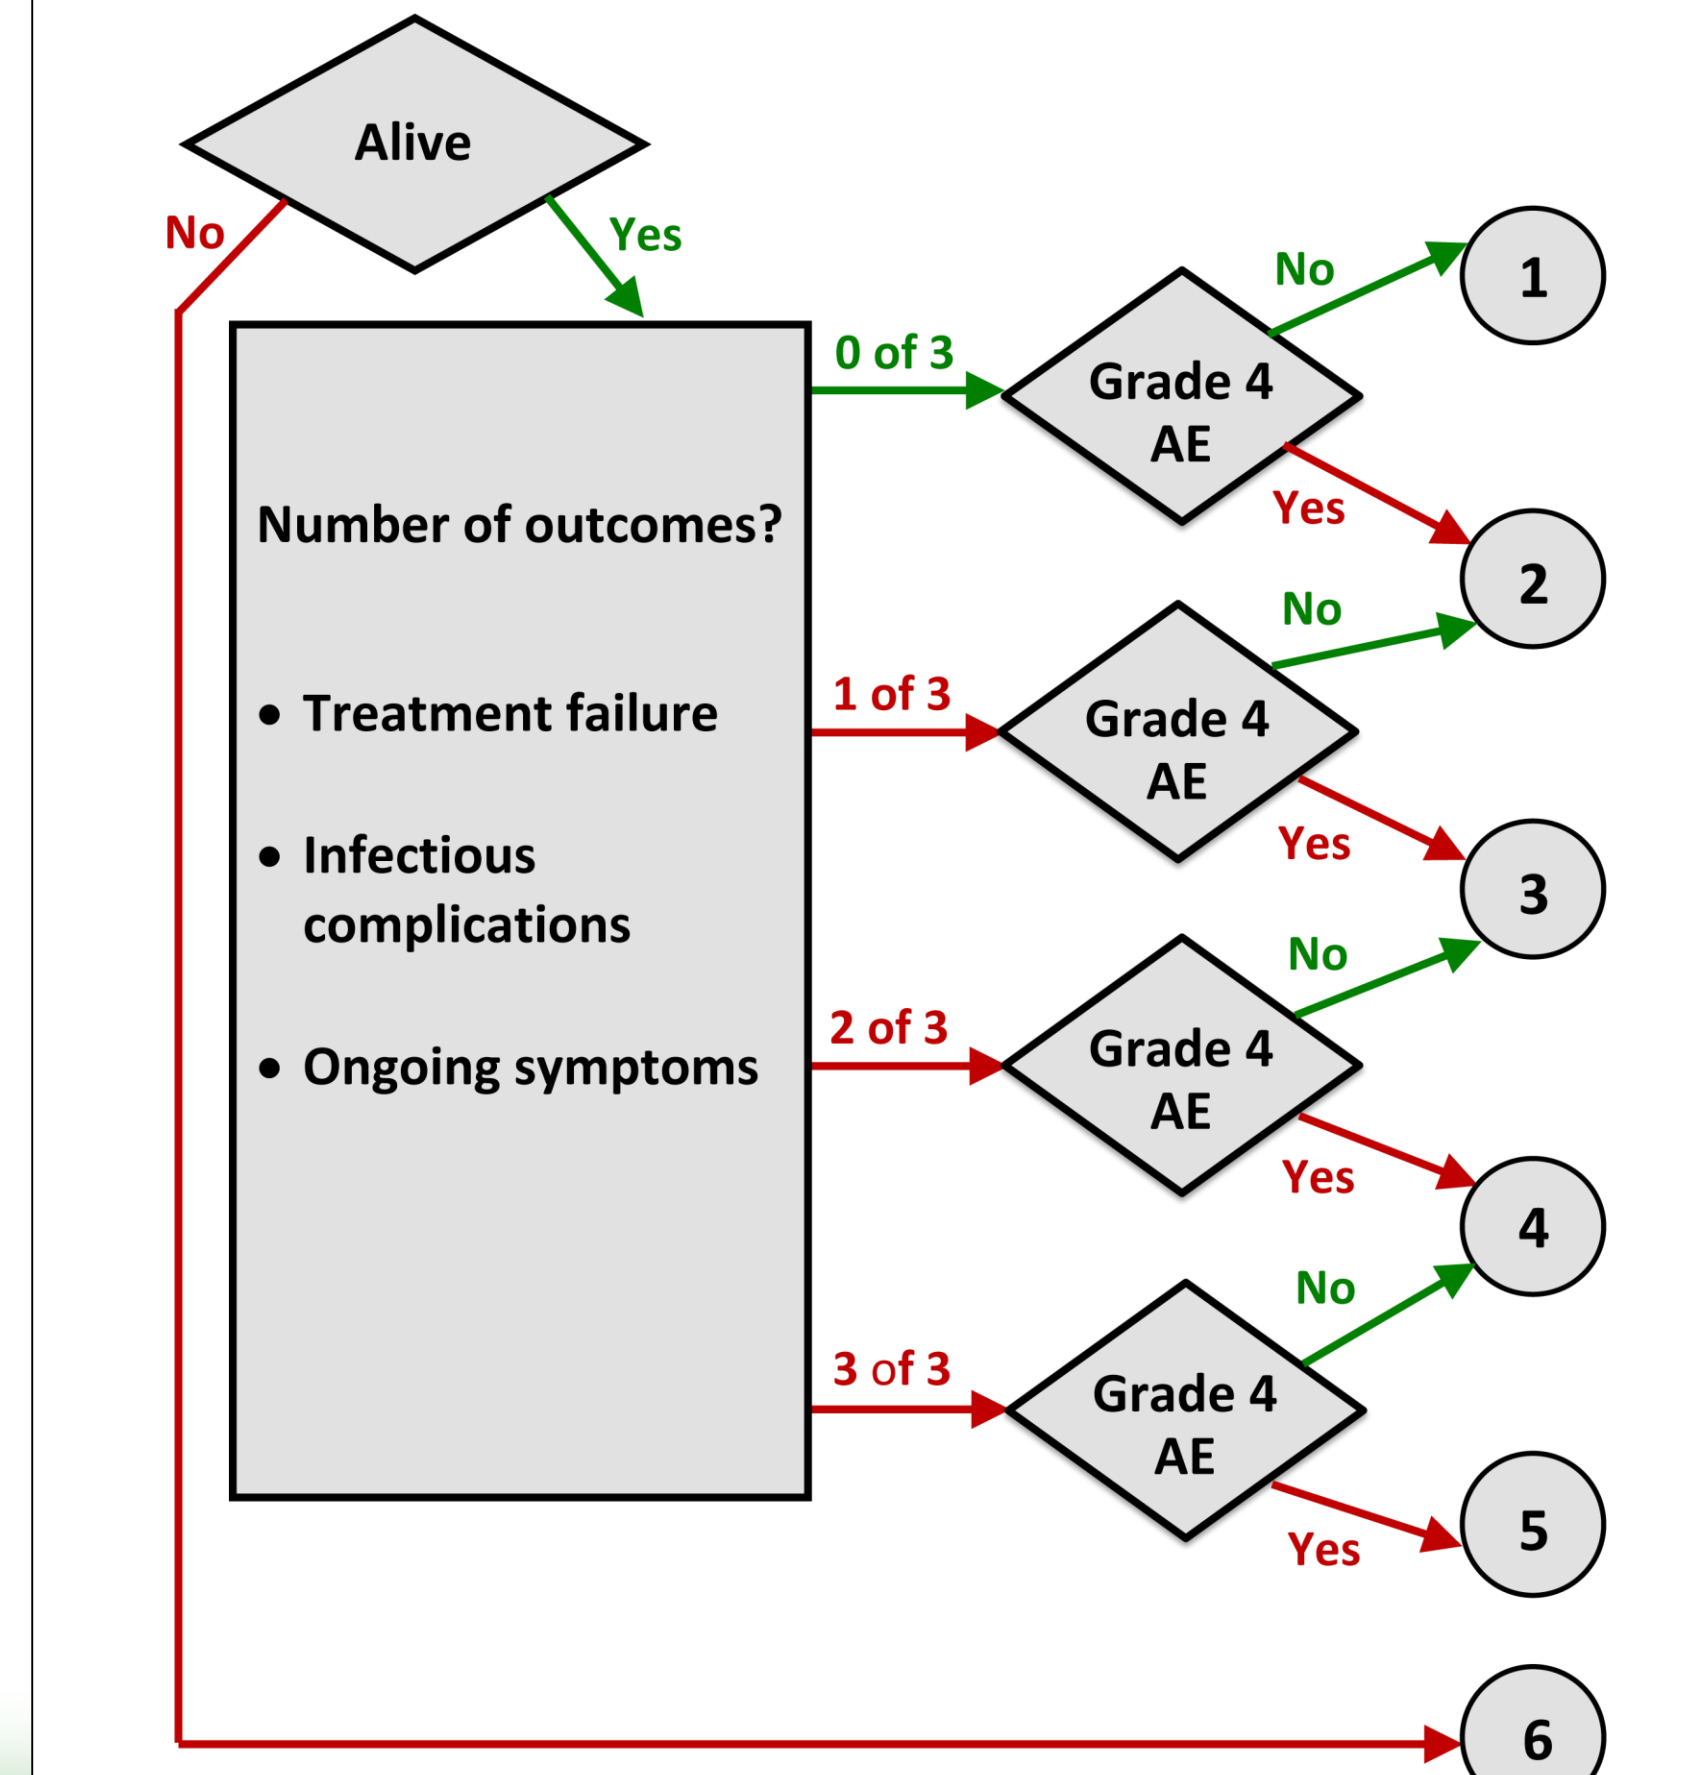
Alive

No

Yes

Number of outcomes?

- Treatment failure
- Infectious complications
- Ongoing symptoms

0 of 3

Grade 4 AE

No

Yes

1

2

1 of 3

Grade 4 AE

No

Yes

3

2 of 3

Grade 4 AE

No

Yes

4

3 of 3

Grade 4 AE

No

Yes

5

6